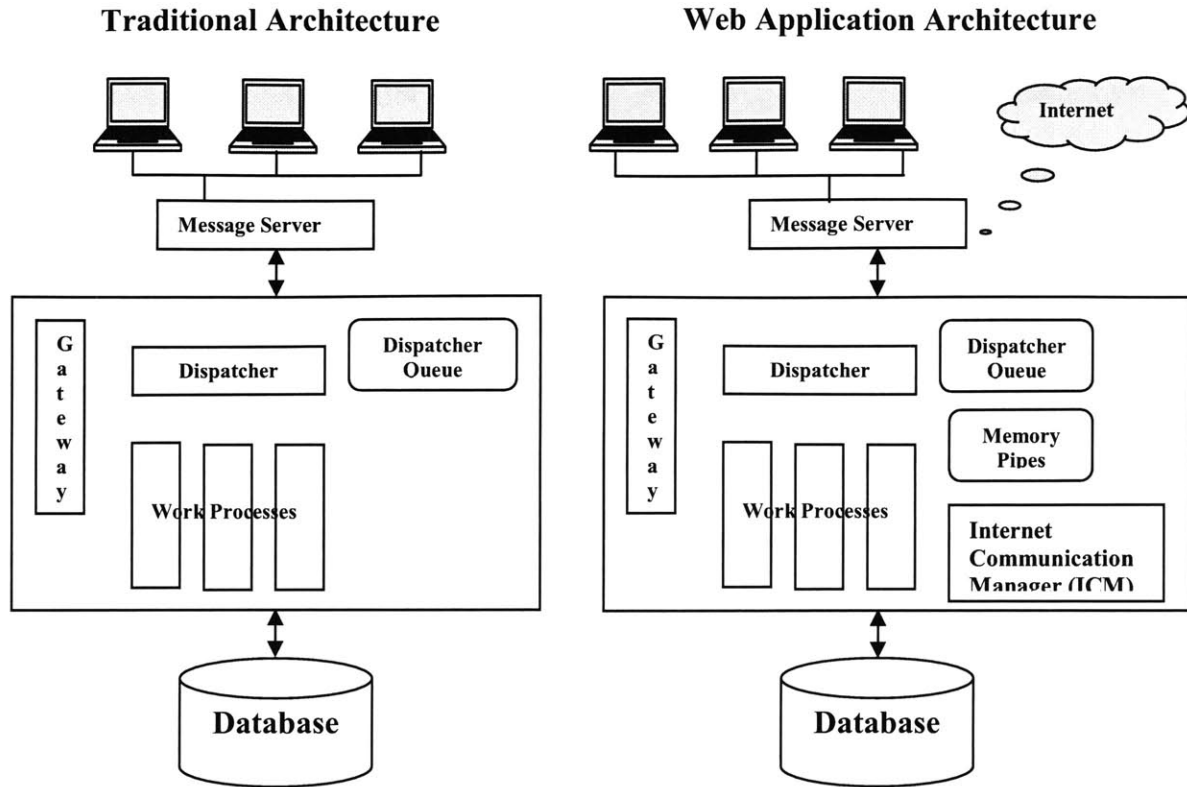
Traditional Architecture

Message Server

G
a
t
e
w
a
y

Dispatcher

Dispatcher
Oueue

Work Processes

Database

Web Application Architecture

Internet

Message Server

G
a
t
e
w
a
y

Dispatcher

Dispatcher
Oueue

Memory
Pipes

Work Processes

Internet
Communication
Manager (ICM)

Database